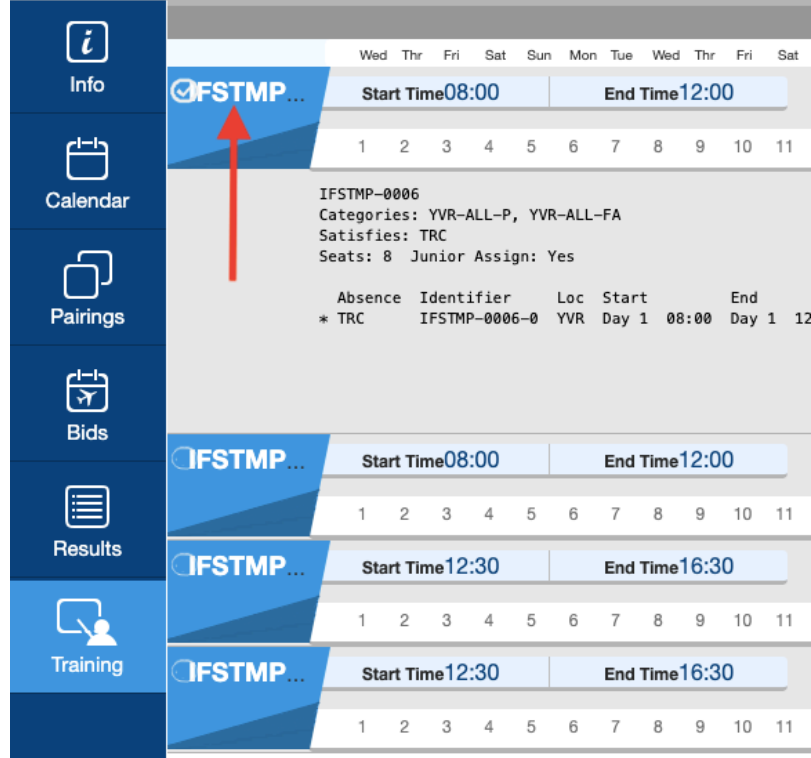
Info

Calendar

Pairings

Bids

Results

Training

Wed Thr Fri Sat Sun Mon Tue Wed Thr Fri Sat

IFSTMP...

Start Time08:00

End Time12:00

1 2 3 4 5 6 7 8 9 10 11

IFSTMP-0006
Categories: YVR-ALL-P, YVR-ALL-FA
Satisfies: TRC
Seats: 8 Junior Assign: Yes

| | Absence | Identifier | Loc | Start | | End | |
|---|---|---|---|---|---|---|---|
| * | TRC | IFSTMP-0006-0 | YVR | Day 1 | 08:00 | Day 1 | 12 |

IFSTMP...

Start Time08:00

End Time12:00

1 2 3 4 5 6 7 8 9 10 11

IFSTMP...

Start Time12:30

End Time16:30

1 2 3 4 5 6 7 8 9 10 11

IFSTMP...

Start Time12:30

End Time16:30

1 2 3 4 5 6 7 8 9 10 11